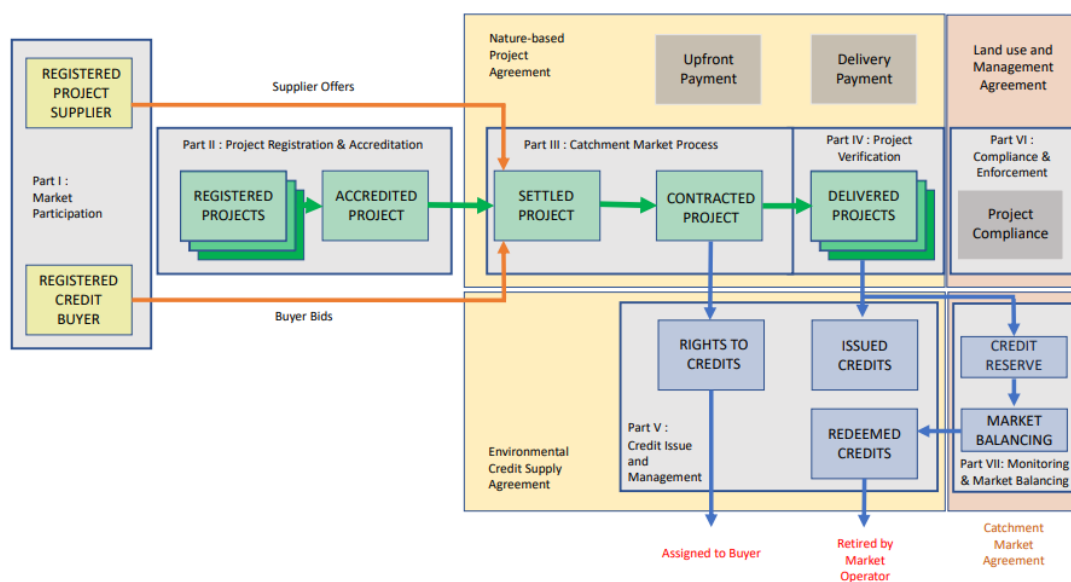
REGISTERED PROJECT SUPPLIER

Part I : Market Participation

REGISTERED CREDIT BUYER

Supplier Offers

Buyer Bids

Part II : Project Registration & Accreditation

REGISTERED PROJECTS

ACCREDITED PROJECT

Nature-based Project Agreement

Upfront Payment

Delivery Payment

Part III : Catchment Market Process

SETTLED PROJECT

CONTRACTED PROJECT

Part IV : Project Verification

DELIVERED PROJECTS

Land use and Management Agreement

Part VI : Compliance & Enforcement

Project Compliance

Environmental Credit Supply Agreement

RIGHTS TO CREDITS

ISSUED CREDITS

REDEEMED CREDITS

Part V : Credit Issue and Management

CREDIT RESERVE

MARKET BALANCING

Part VII: Monitoring & Market Balancing

Assigned to Buyer

Retired by Market Operator

Catchment Market Agreement